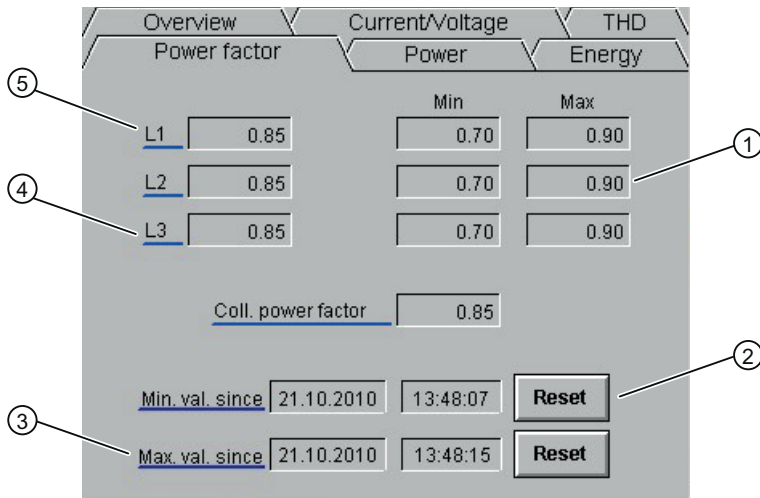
Overview Current/Voltage THD
Power factor Power Energy

Min Max

| | | | |
|---|---|---|---|
| L1 | 0.85 | 0.70 | 0.90 |
| L2 | 0.85 | 0.70 | 0.90 |
| L3 | 0.85 | 0.70 | 0.90 |

Coll. power factor 0.85

Min. val. since 21.10.2010 13:48:07 Reset

Max. val. since 21.10.2010 13:48:15 Reset

1
2
3
4
5